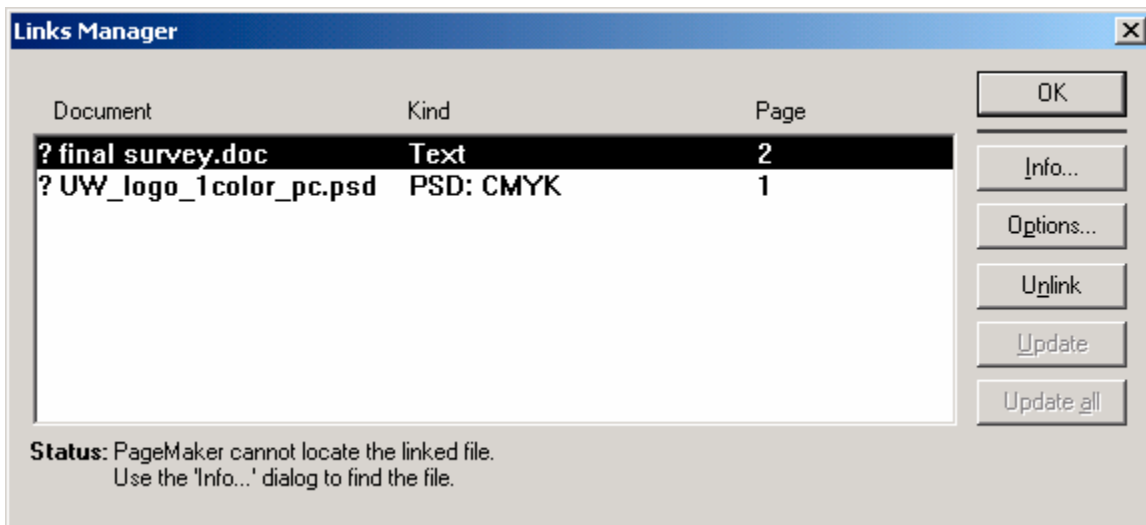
Links Manager

×

| Document | Kind | Page |
|---|---|---|
| ? final survey.doc | Text | 2 |
| ? UW_logo_1color_pc.psd | PSD: CMYK | 1 |

OK

Info...

Options...

Unlink

Update

Update all

Status: PageMaker cannot locate the linked file. Use the 'Info...' dialog to find the file.